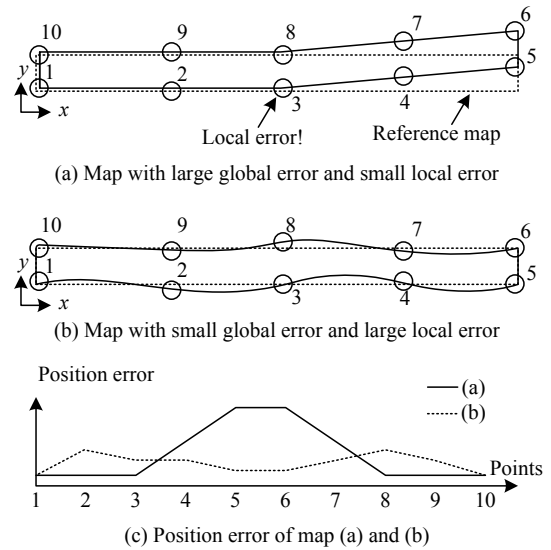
10 9 8 7 6
y
1 2 3 4 5
x
Local error! Reference map
(a) Map with large global error and small local error

10 9 8 7 6
y
1 2 3 4 5
x
(b) Map with small global error and large local error

Position error
(a)
(b)
Points
1 2 3 4 5 6 7 8 9 10
(c) Position error of map (a) and (b)